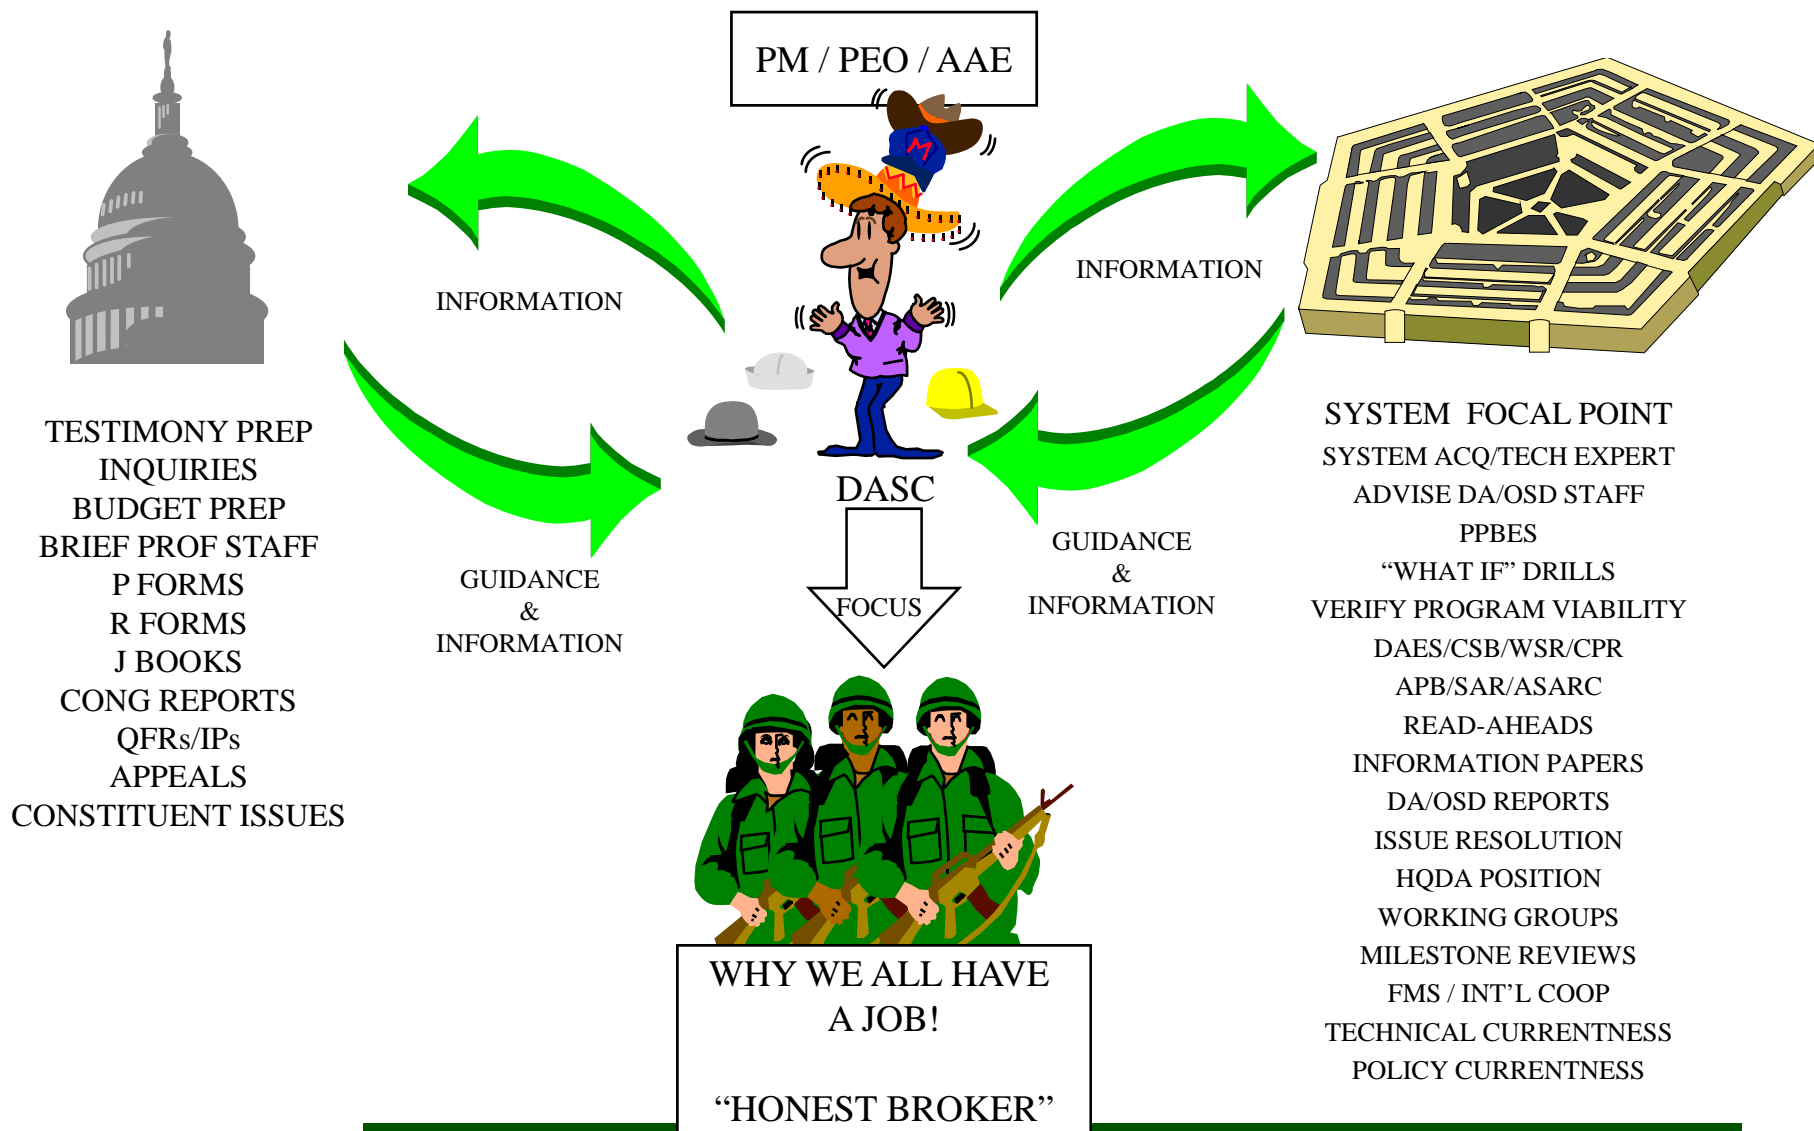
PM / PEO / AAE

INFORMATION

INFORMATION

TESTIMONY PREP
INQUIRIES
BUDGET PREP
BRIEF PROF STAFF
P FORMS
R FORMS
J BOOKS
CONG REPORTS
QFRs/IPs
APPEALS
CONSTITUENT ISSUES

GUIDANCE
&
INFORMATION

DASC

FOCUS

GUIDANCE
&
INFORMATION

SYSTEM FOCAL POINT
SYSTEM ACQ/TECH EXPERT
ADVISE DA/OSD STAFF
PPBES
“WHAT IF” DRILLS
VERIFY PROGRAM VIABILITY
DAES/CSB/WSR/CPR
APB/SAR/ASARC
READ-AHEADS
INFORMATION PAPERS
DA/OSD REPORTS
ISSUE RESOLUTION
HQDA POSITION
WORKING GROUPS
MILESTONE REVIEWS
FMS / INT’L COOP
TECHNICAL CURRENTNESS
POLICY CURRENTNESS

WHY WE ALL HAVE A JOB!

“HONEST BROKER”